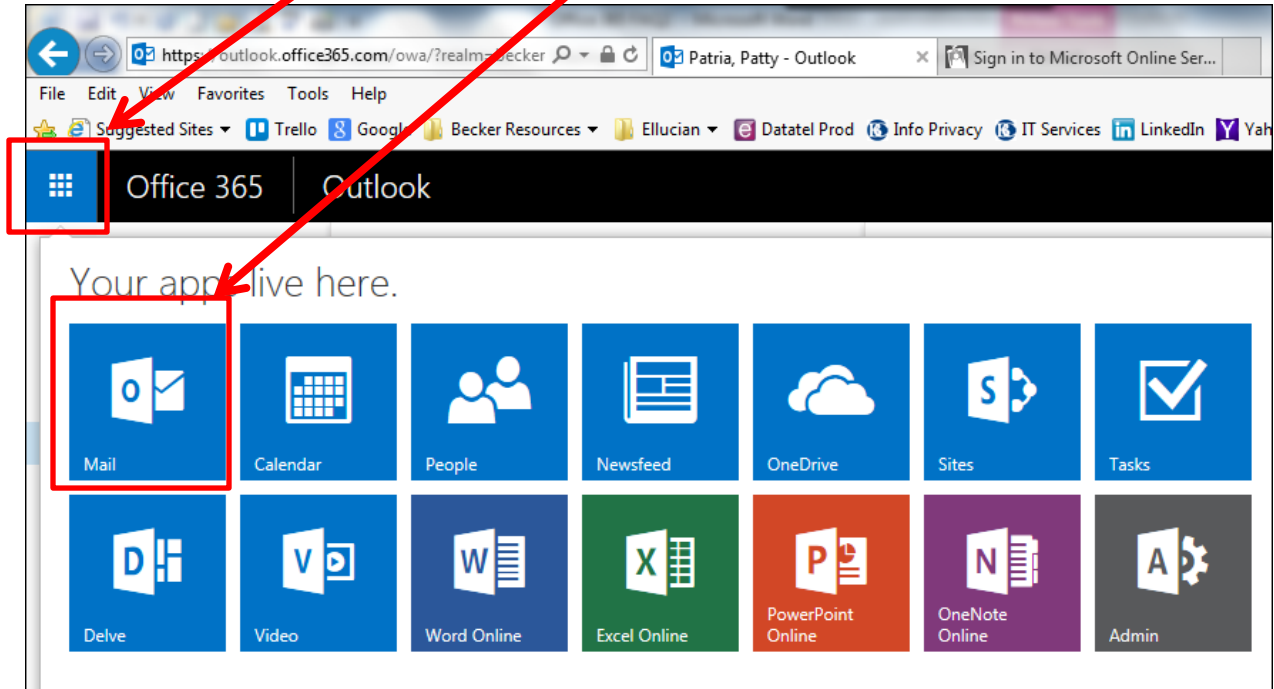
https://outlook.office365.com/owa/?realm=becker

Patria, Patty - Outlook

Sign in to Microsoft Online Ser...

File Edit View Favorites Tools Help

Suggested Sites Trello Google Becker Resources Ellucian Datatel Prod Info Privacy IT Services LinkedIn Yah

Office 365 Outlook

Your apps live here.

Mail

Calendar

People

Newsfeed

OneDrive

Sites

Tasks

Delve

Video

Word Online

Excel Online

PowerPoint Online

OneNote Online

Admin